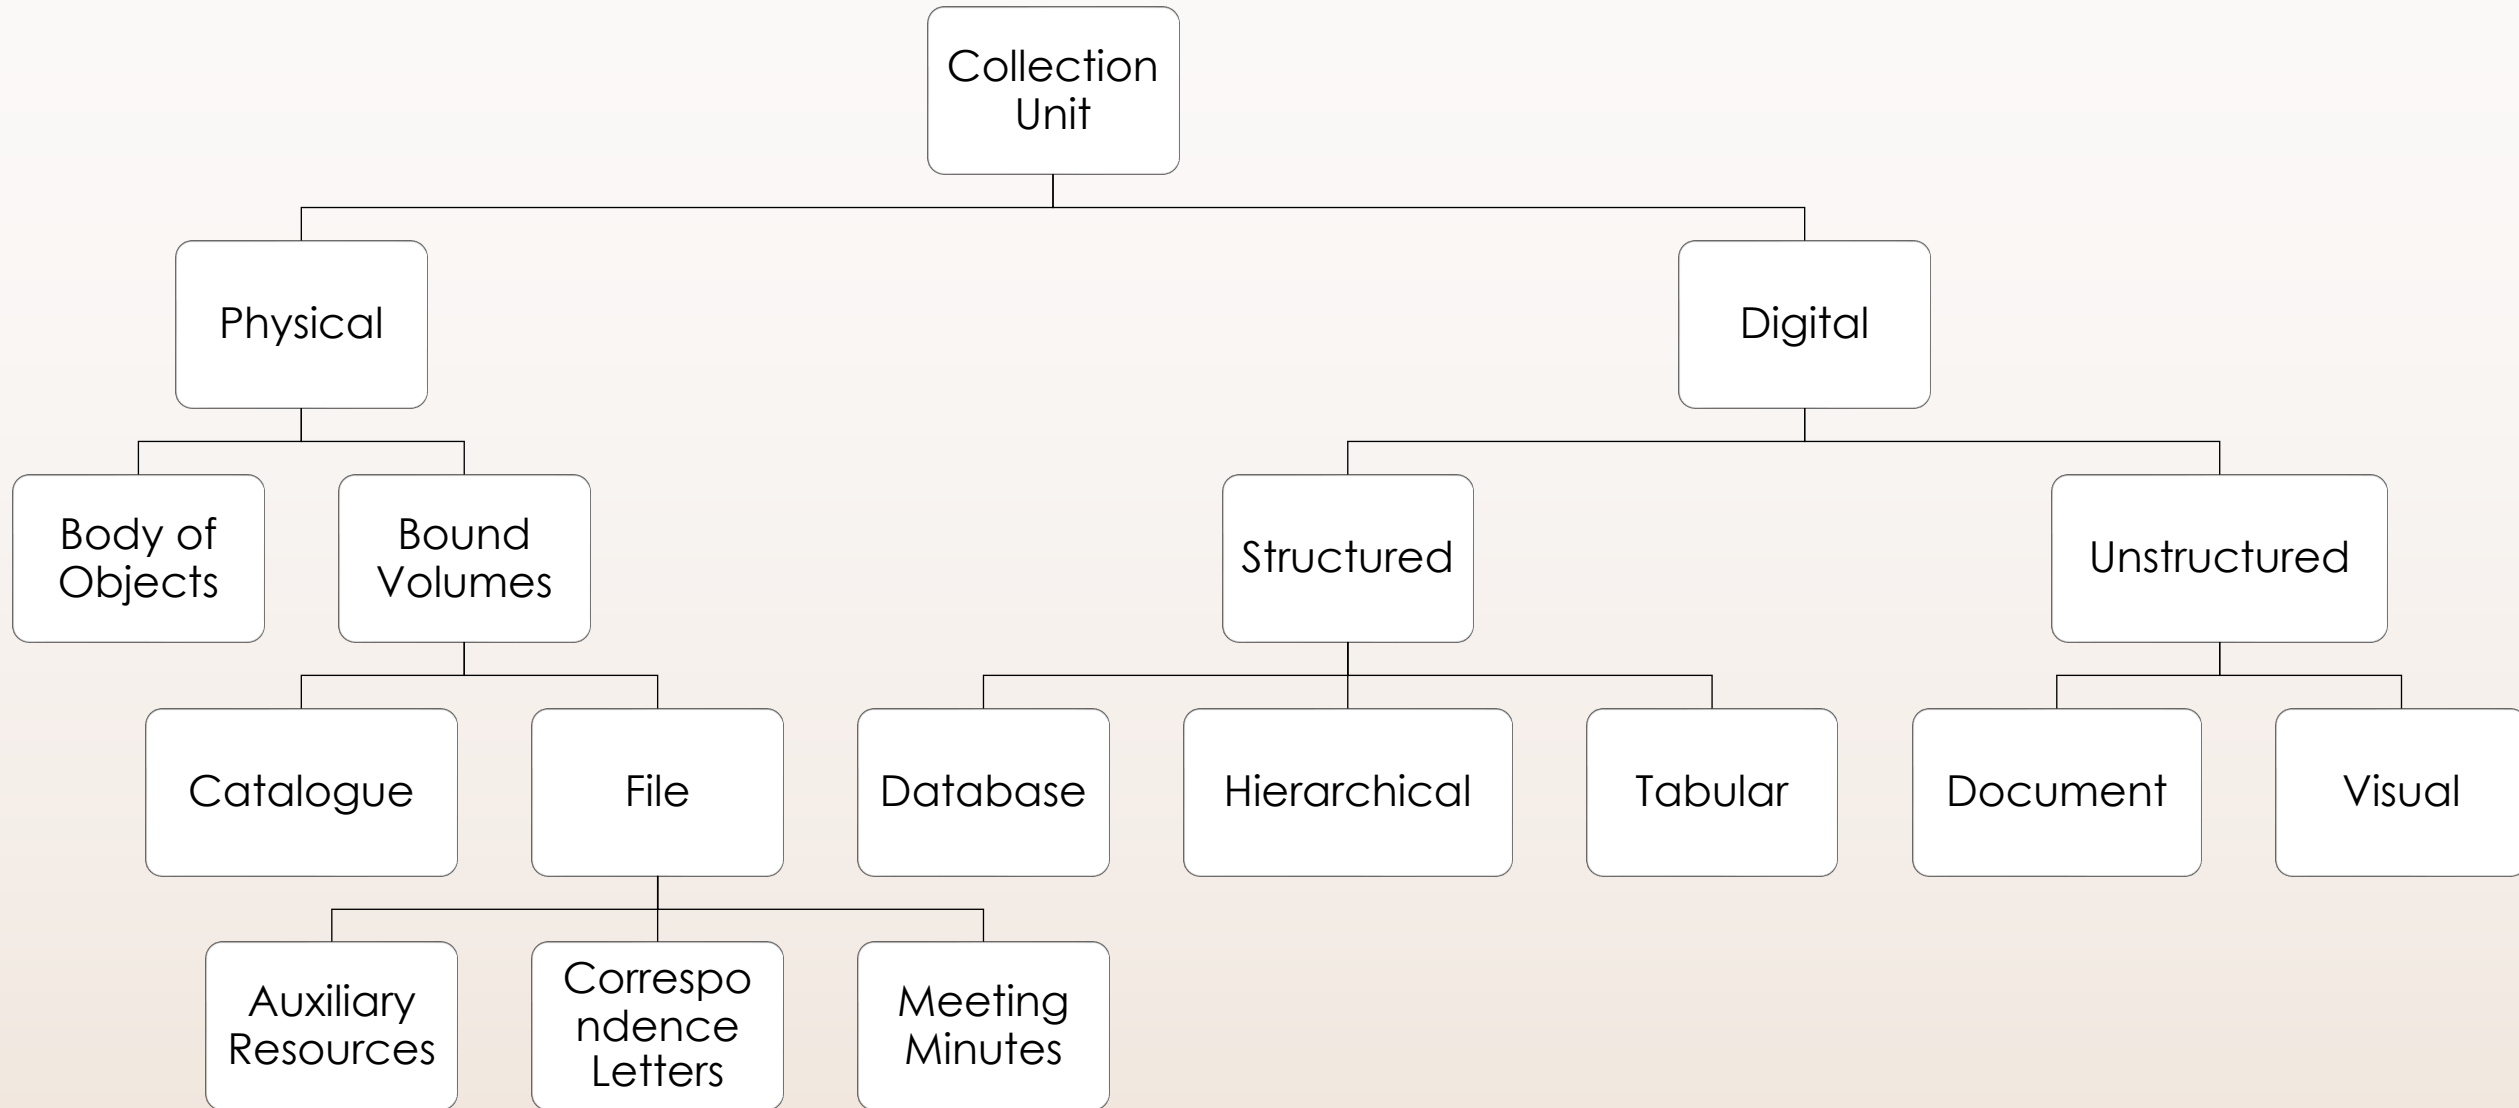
Collection Unit

Physical

Digital

Body of Objects

Bound Volumes

Structured

Unstructured

Catalogue

File

Database

Hierarchical

Tabular

Document

Visual

Auxiliary Resources

Correspondence Letters

Meeting Minutes